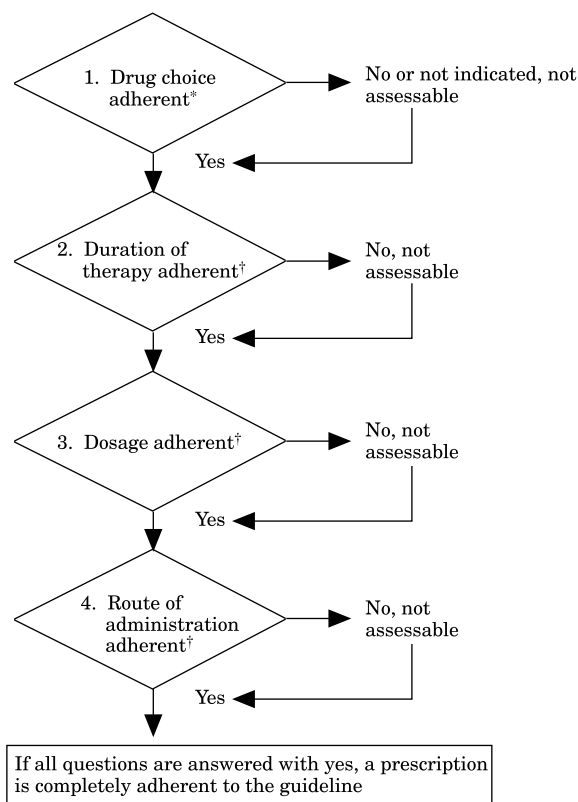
1. Drug choice adherent*

No or not indicated, not assessable

Yes

2. Duration of therapy adherent†

No, not assessable

Yes

3. Dosage adherent†

No, not assessable

Yes

4. Route of administration adherent†

No, not assessable

Yes

If all questions are answered with yes, a prescription is completely adherent to the guideline